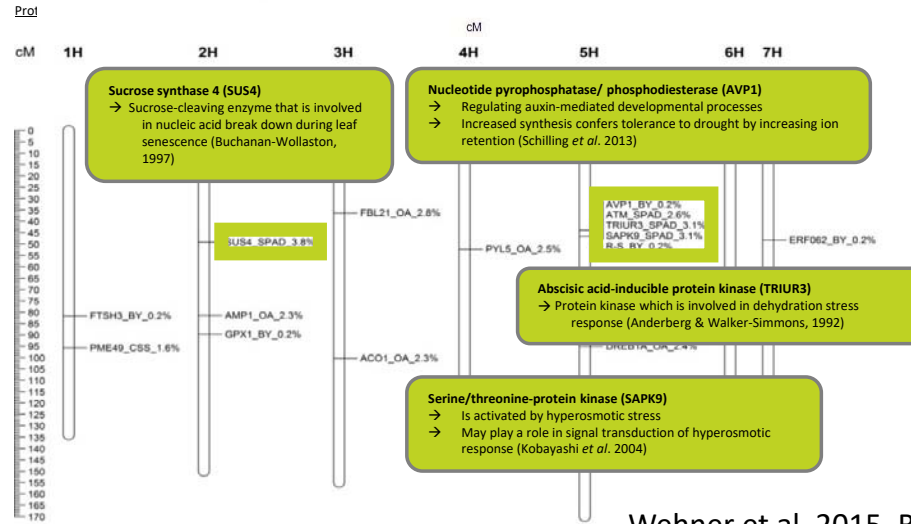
Prot

cM

cM 1H 2H 3H 4H 5H 6H 7H

Sucrose synthase 4 (SUS4)
→ Sucrose-cleaving enzyme that is involved in nucleic acid break down during leaf senescence (Buchanan-Wollaston, 1997)

Nucleotide pyrophosphatase/ phosphodiesterase (AVP1)
→ Regulating auxin-mediated developmental processes
→ Increased synthesis confers tolerance to drought by increasing ion retention (Schilling *et al*. 2013)

0 5 10 15 20 25 30 35 40 45 50 55 60 65 70 75 80 85 90 95 100 105 110 115 120 125 130 135 140 145 150 155 160 165 170

FBL21_OA_2.8%

SUS4_SPAD_3.8%

PYL5_OA_2.5%

AVP1_BY_0.2%
ATM_SPAD_2.6%
TRIUR3_SPAD_3.1%
SAPK9_SPAD_3.1%
B-S_BY_0.2%

ERF062_BY_0.2%

Abscisic acid-inducible protein kinase (TRIUR3)
→ Protein kinase which is involved in dehydration stress response (Anderberg & Walker-Simmons, 1992)

FTSH3_BY_0.2%
AMP1_OA_2.3%
GPX1_BY_0.2%
PME49_CSS_1.6%
ACO1_OA_2.3%
DREB1A_OA_2.4%

Serine/threonine-protein kinase (SAPK9)
→ Is activated by hyperosmotic stress
→ May play a role in signal transduction of hyperosmotic response (Kobayashi *et al*. 2004)

Wehner et al. 2015, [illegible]